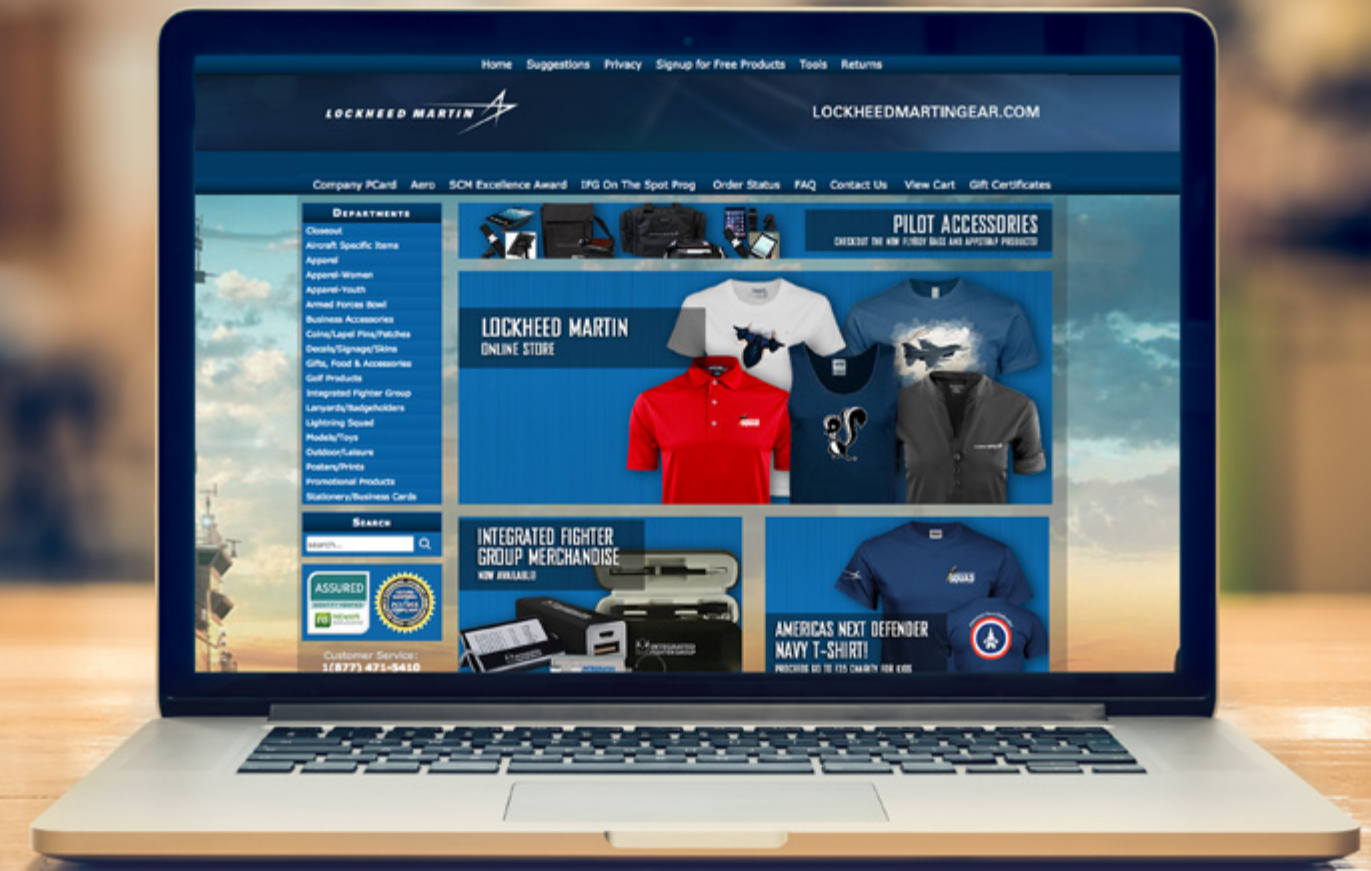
Home Suggestions Privacy Signup for Free Products Tools Returns

LOCKHEED MARTIN

LOCKHEEDMARTINGEAR.COM

Company PCard Aero SCM Excellence Award IFG On The Spot Prog Order Status FAQ Contact Us View Cart Gift Certificates

Departments
Closeout
Aircraft Specific Items
Apparel
Apparel-Women
Apparel-Youth
Armed Forces Bowl
Business Accessories
Coins/Lapel Pins/Patches
Decals/Signage/Skins
Gifts, Food & Accessories
Golf Products
Integrated Fighter Group
Lanyards/Badgeholders
Lightning Squad
Models/Toys
Outdoor/Leisure
Posters/Prints
Promotional Products
Stationery/Business Cards

Search
search...

ASSURED

Customer Service:
1(877) 471-5410

PILOT ACCESSORIES
CHECKOUT THE NEW FLYBOY BAGS AND APPSTRAP PRODUCTS!

LOCKHEED MARTIN
ONLINE STORE

INTEGRATED FIGHTER GROUP MERCHANDISE
NOW AVAILABLE!

AMERICAS NEXT DEFENDER NAVY T-SHIRT!
PROCEEDS GO TO F35 CHARITY FOR KIDS